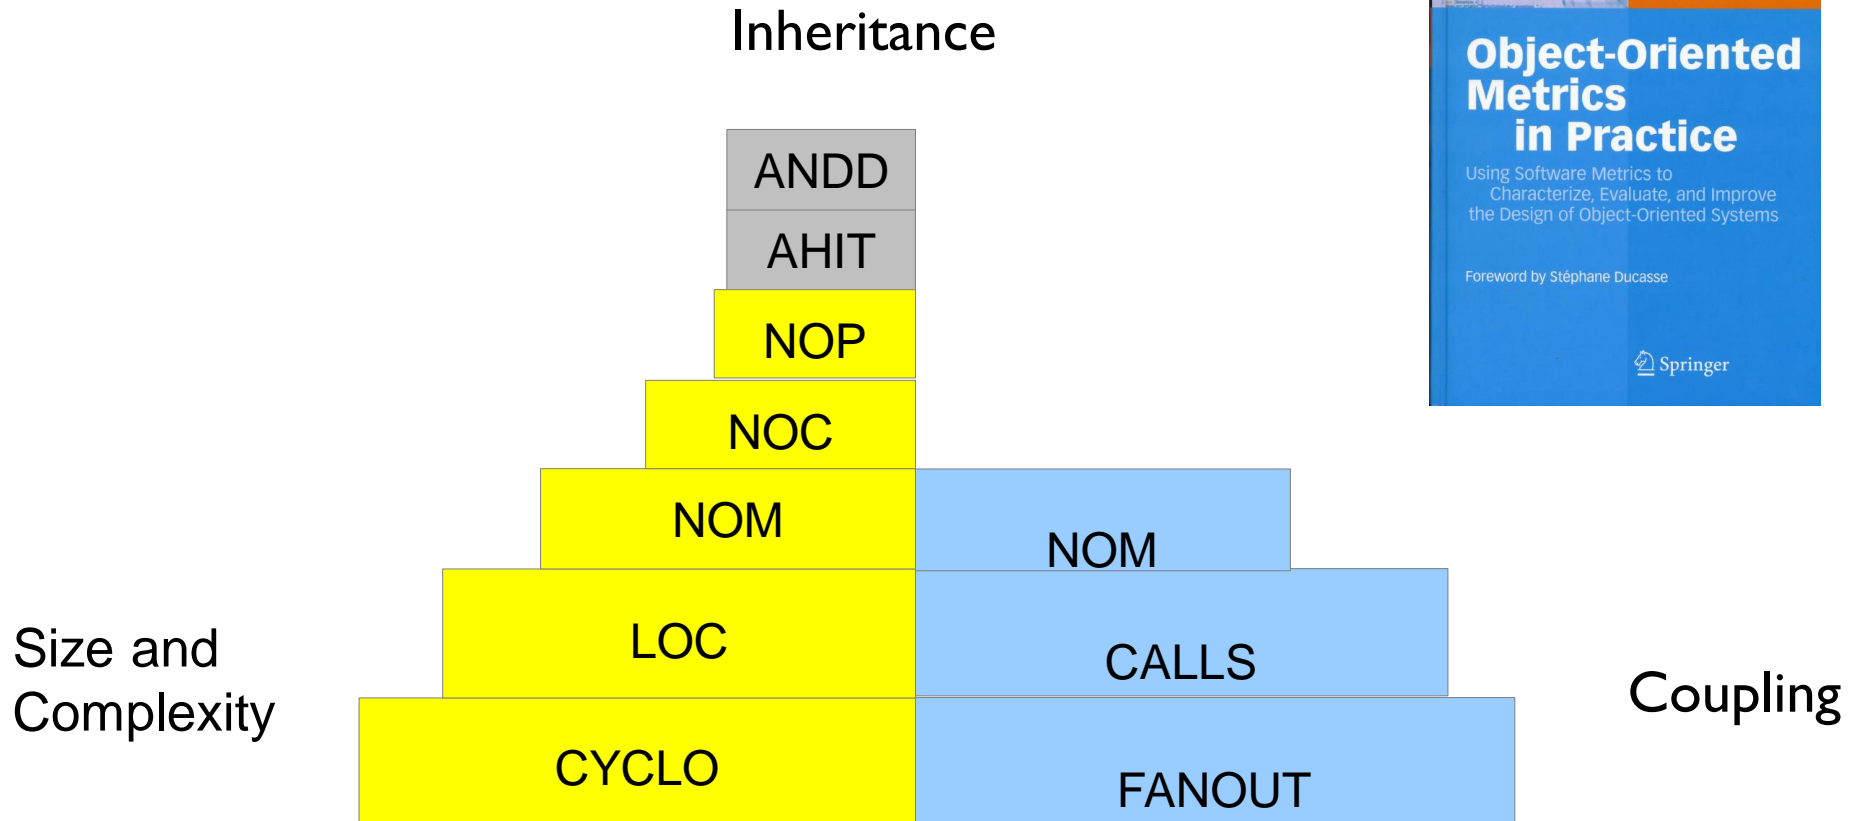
Inheritance

ANDD
AHIT
NOP
NOC
NOM
LOC
CYCLO

NOM
CALLS
FANOUT

Size and Complexity

Coupling

Object-Oriented Metrics in Practice
Using Software Metrics to Characterize, Evaluate, and Improve the Design of Object-Oriented Systems

Foreword by Stéphane Ducasse

Springer